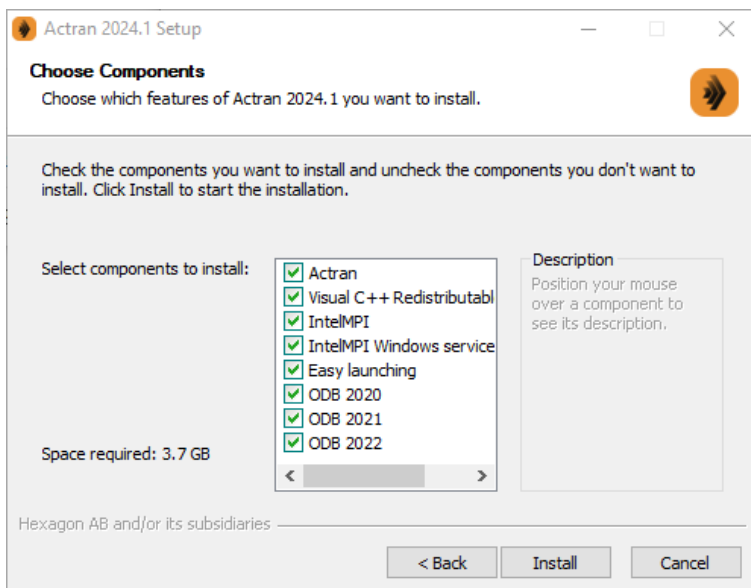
Actran 2024.1 Setup

Choose Components
Choose which features of Actran 2024.1 you want to install.

Check the components you want to install and uncheck the components you don't want to install. Click Install to start the installation.

Select components to install:

Actran
Visual C++ Redistributabl
IntelMPI
IntelMPI Windows service
Easy launching
ODB 2020
ODB 2021
ODB 2022

Space required: 3.7 GB

Description
Position your mouse over a component to see its description.

Hexagon AB and/or its subsidiaries

< Back
Install
Cancel